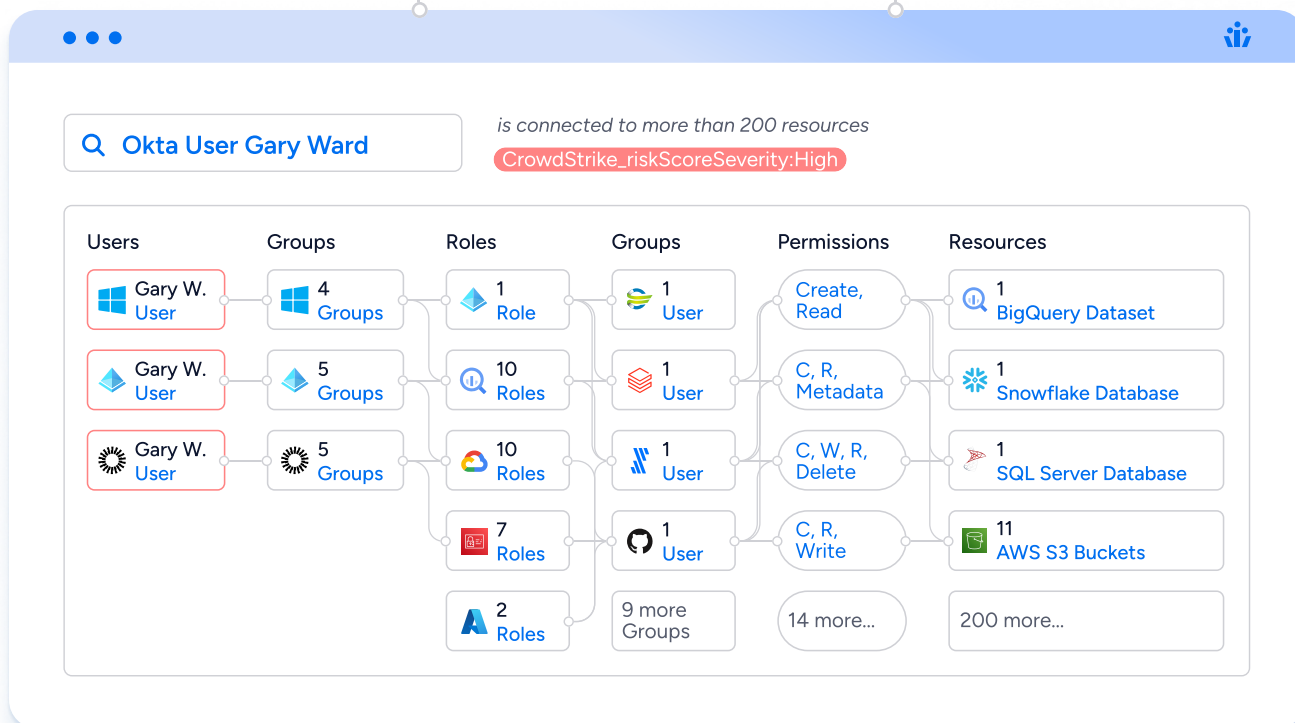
Okta User Gary Ward

is connected to more than 200 resources

CrowdStrike_riskScoreSeverity:High

| Users | Groups | Roles | Groups | Permissions | Resources |
|---|---|---|---|---|---|
| Gary W. User | 4 Groups | 1 Role | 1 User | Create, Read | 1 BigQuery Dataset |
| Gary W. User | 5 Groups | 10 Roles | 1 User | C, R, Metadata | 1 Snowflake Database |
| Gary W. User | 5 Groups | 10 Roles | 1 User | C, W, R, Delete | 1 SQL Server Database |
| | | 7 Roles | 1 User | C, R, Write | 11 AWS S3 Buckets |
| | | 2 Roles | 9 more Groups | 14 more... | 200 more... |